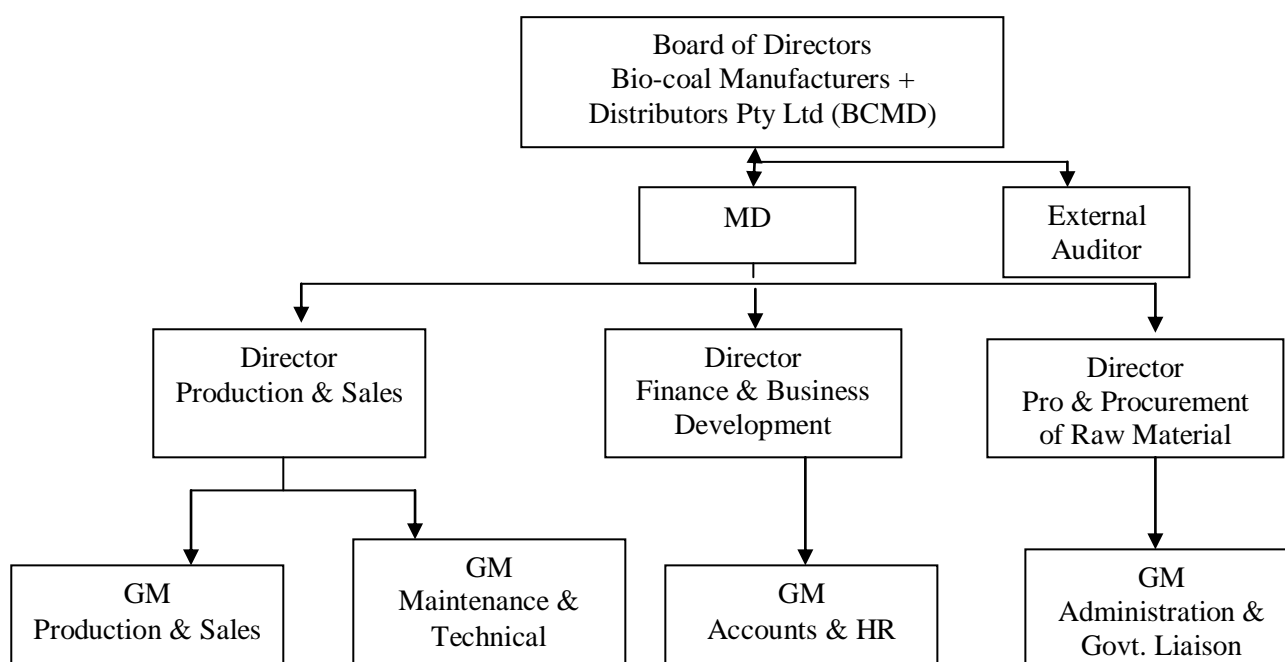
Board of Directors
Bio-coal Manufacturers + Distributors Pty Ltd (BCMD)

MD

External Auditor

Director
Production & Sales

Director
Finance & Business Development

Director
Pro & Procurement of Raw Material

GM
Production & Sales

GM
Maintenance & Technical

GM
Accounts & HR

GM
Administration & Govt. Liaison